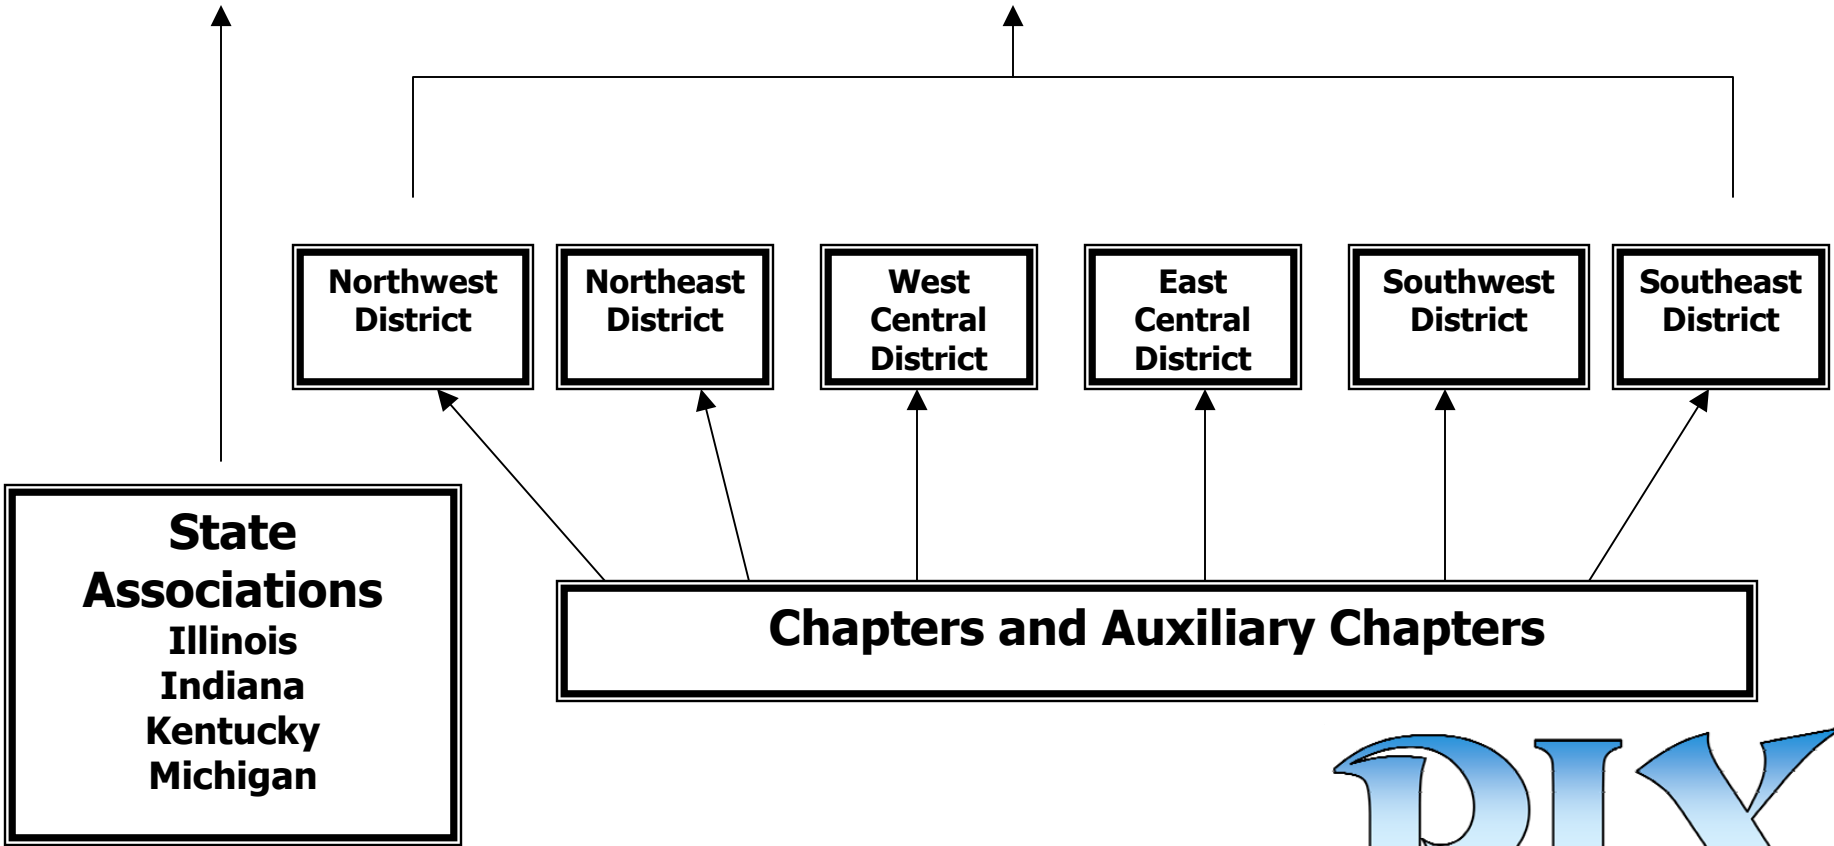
Northwest District

Northeast District

West Central District

East Central District

Southwest District

Southeast District

State Associations
Illinois
Indiana
Kentucky
Michigan

Chapters and Auxiliary Chapters

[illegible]